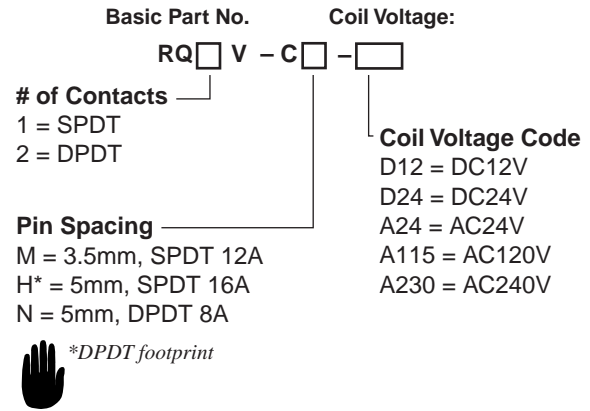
Basic Part No. Coil Voltage:

RQ☐ V – C☐ –☐

# of Contacts
1 = SPDT
2 = DPDT

Coil Voltage Code
D12 = DC12V
D24 = DC24V
A24 = AC24V
A115 = AC120V
A230 = AC240V

Pin Spacing
M = 3.5mm, SPDT 12A
H* = 5mm, SPDT 16A
N = 5mm, DPDT 8A

*DPDT footprint